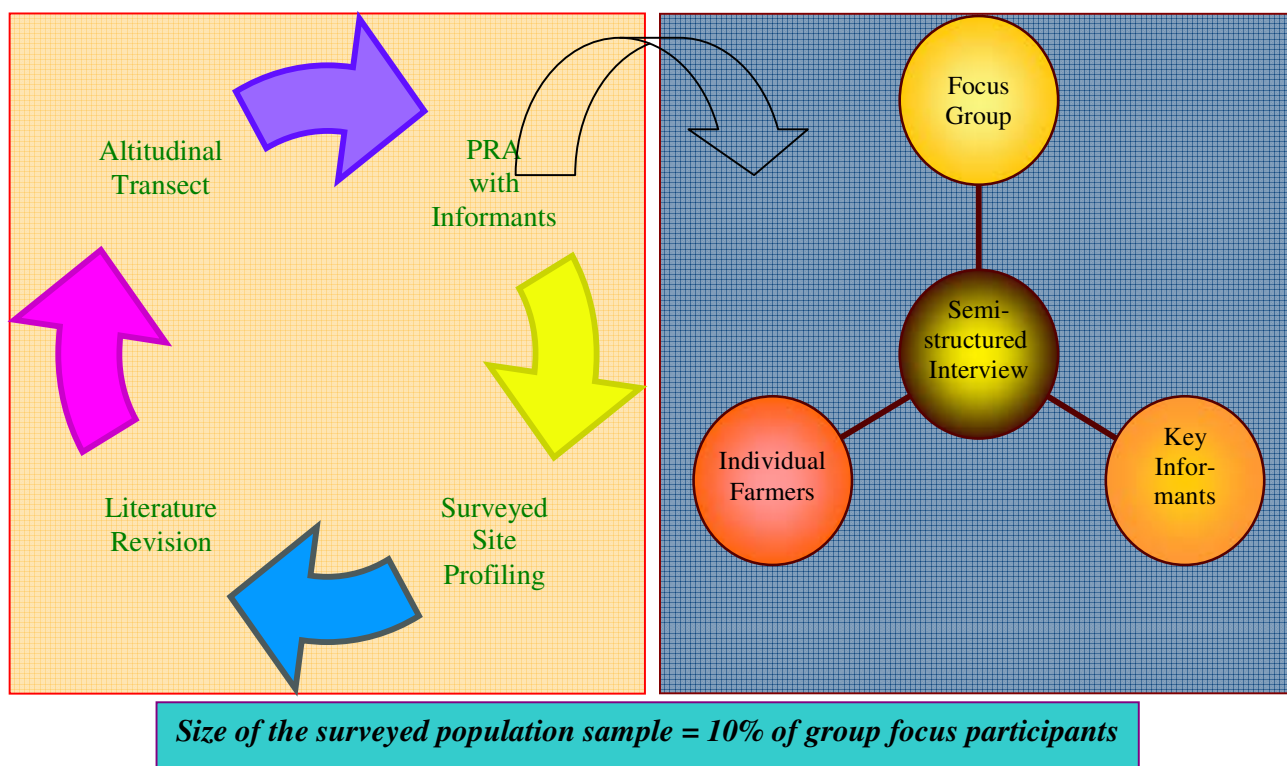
Altitudinal Transect

PRA with Informants

Surveyed Site Profiling

Literature Revision

Focus Group

Semi-structured Interview

Individual Farmers

Key Informants

Size of the surveyed population sample = 10% of group focus participants